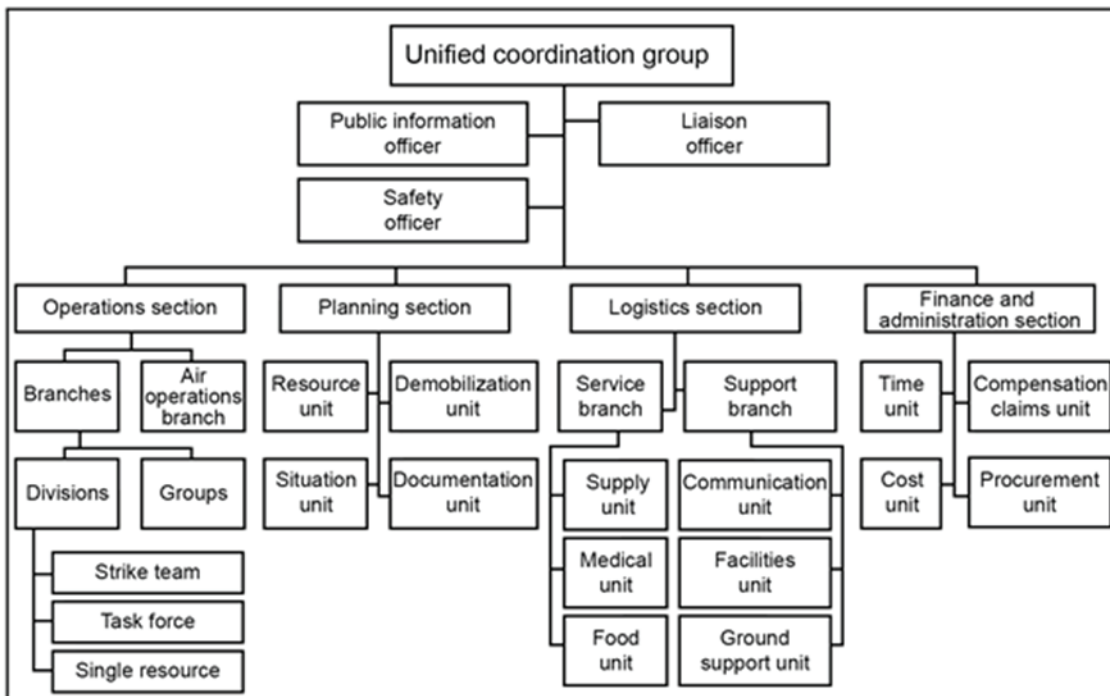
Unified coordination group

Public information officer

Liaison officer

Safety officer

Operations section

Planning section

Logistics section

Finance and administration section

Branches

Air operations branch

Divisions

Groups

Strike team

Task force

Single resource

Resource unit

Demobilization unit

Situation unit

Documentation unit

Service branch

Support branch

Supply unit

Medical unit

Food unit

Communication unit

Facilities unit

Ground support unit

Time unit

Compensation claims unit

Cost unit

Procurement unit